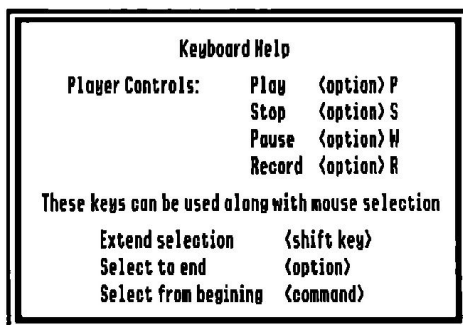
Keyboard Help

Player Controls:

| | |
|---|---|
| Play | (option) P |
| Stop | (option) S |
| Pause | (option) W |
| Record | (option) R |

These keys can be used along with mouse selection

| | |
|---|---|
| Extend selection | (shift key) |
| Select to end | (option) |
| Select from begining | (command) |